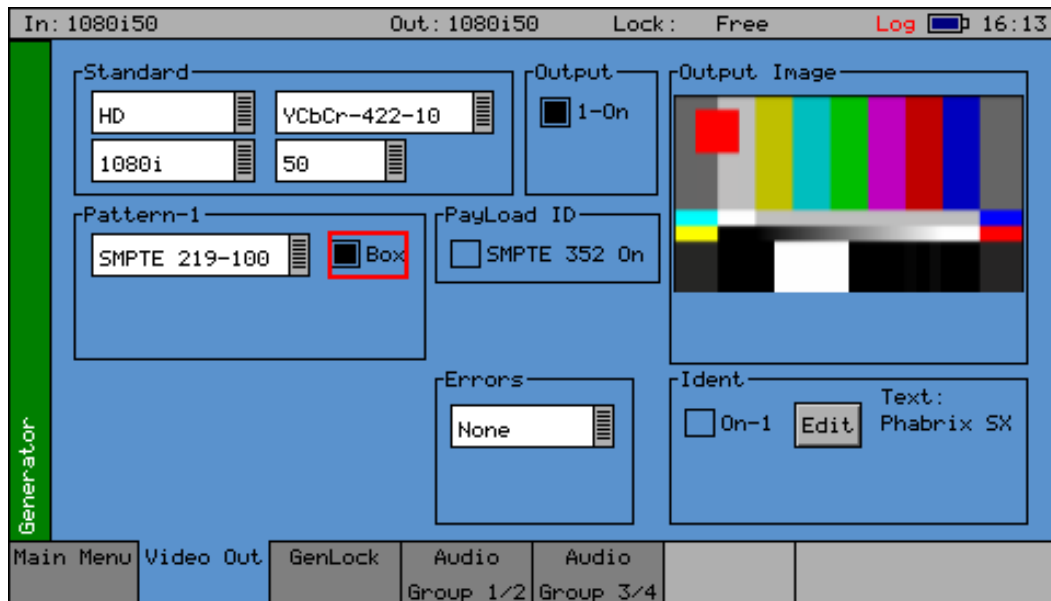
In: 1080i50 Out: 1080i50 Lock: Free Log 16:13

Generator

Standard
HD
YCbCr-422-10
1080i
50

Output
1-On

Output Image

Pattern-1
SMPTE 219-100
Box

PayLoad ID
SMPTE 352 On

Errors
None

Ident
On-1
Edit
Text:
Phabrix SX

Main Menu | Video Out | GenLock | Audio Group 1/2 | Audio Group 3/4